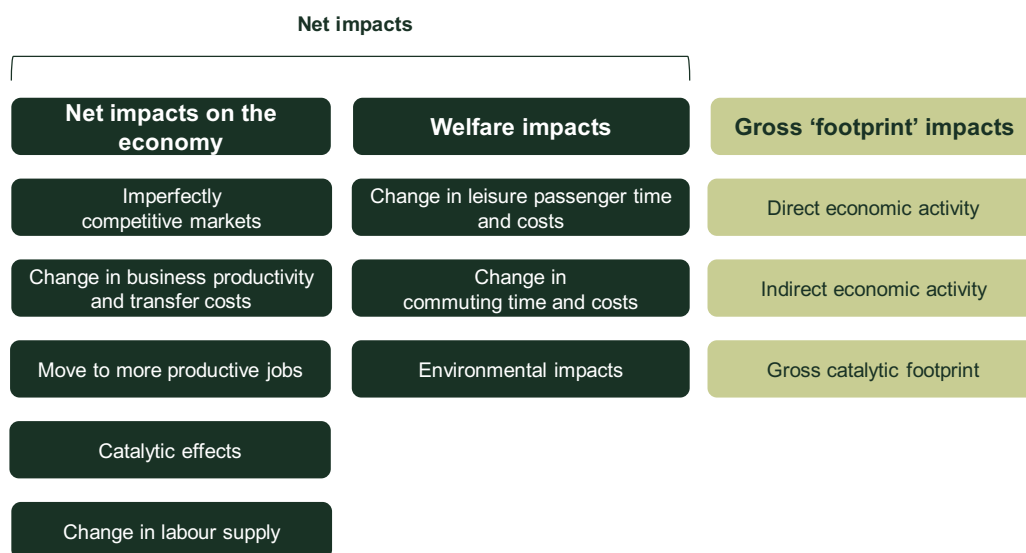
Net impacts

Net impacts on the economy

Imperfectly competitive markets

Change in business productivity and transfer costs

Move to more productive jobs

Catalytic effects

Change in labour supply

Welfare impacts

Change in leisure passenger time and costs

Change in commuting time and costs

Environmental impacts

Gross ‘footprint’ impacts

Direct economic activity

Indirect economic activity

Gross catalytic footprint